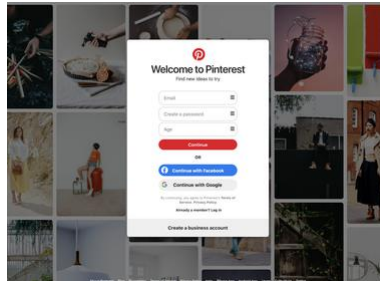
Welcome to Pinterest
Find new ideas to try

Email
Create a password
Age

Continue

OR

Continue with Facebook
Continue with Google

By continuing, you agree to Pinterest's Terms of Service, Privacy Policy

Already a member? Log in

Create a business account